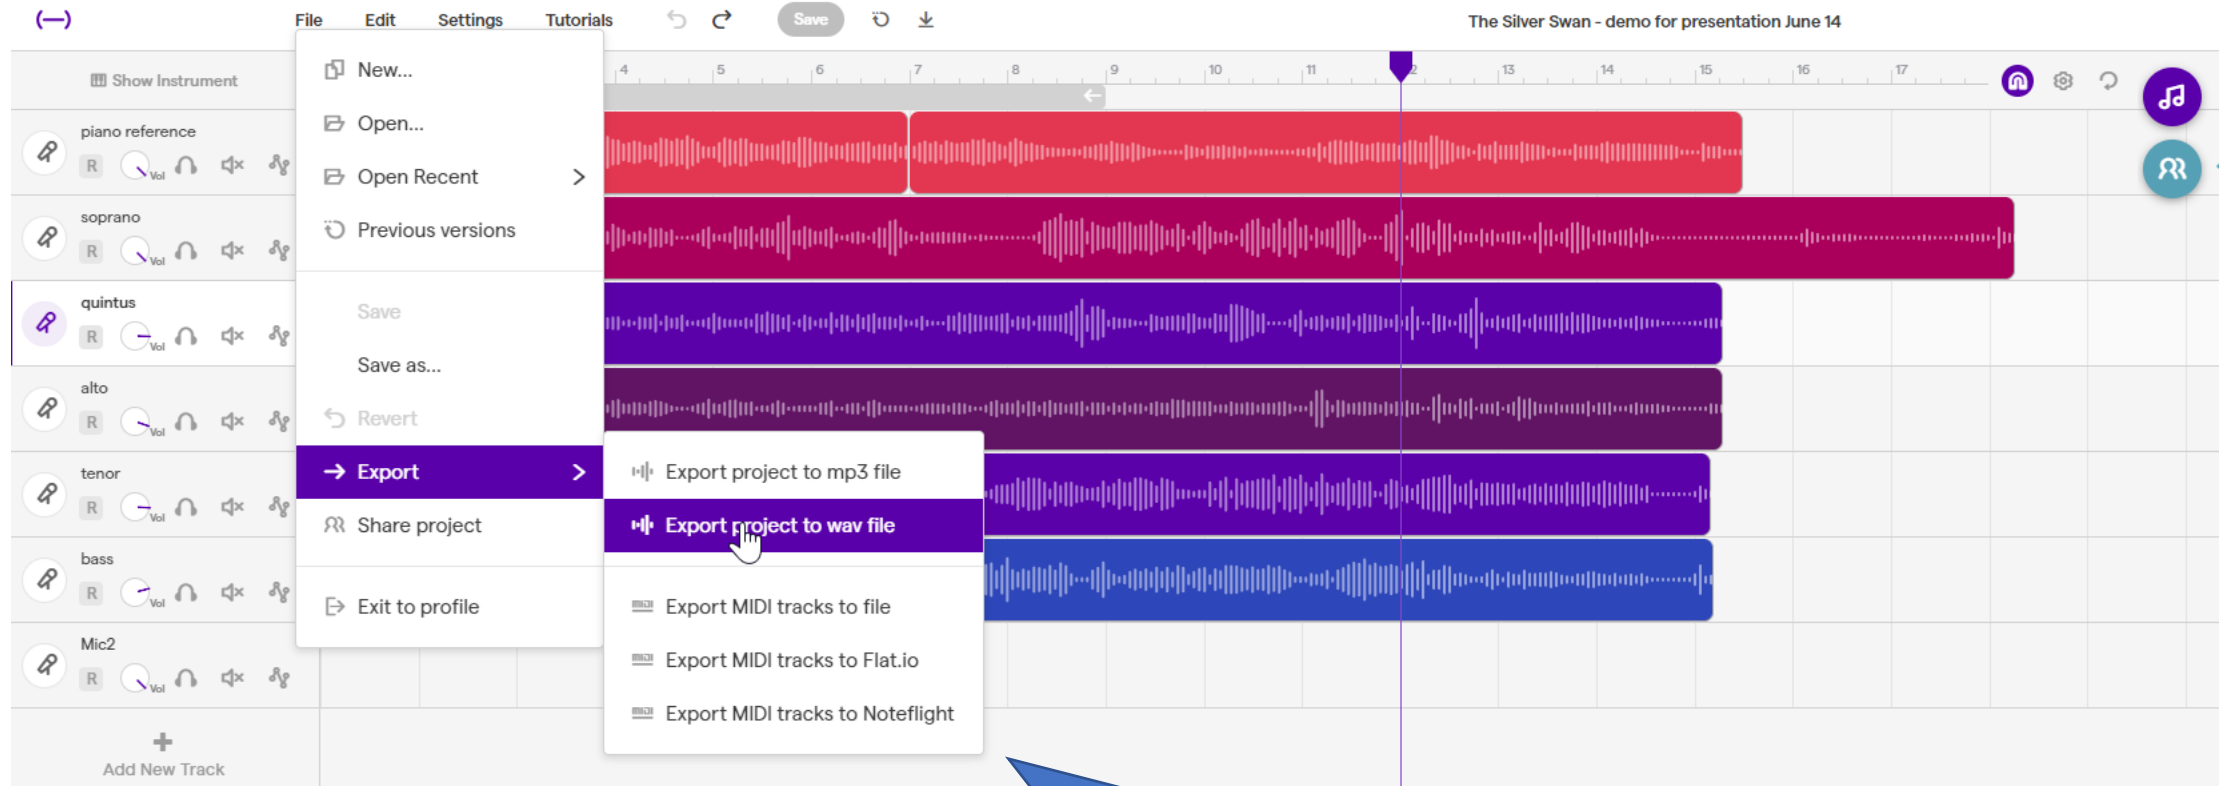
File Edit Settings Tutorials Save

The Silver Swan - demo for presentation June 14

Show Instrument

4 5 6 7 8 9 10 11 12 13 14 15 16 17

piano reference
R Vol

soprano
R Vol

quintus
R Vol

alto
R Vol

tenor
R Vol

bass
R Vol

Mic2
R Vol

Add New Track

New...
Open...
Open Recent
Previous versions
Save
Save as...
Revert
Export
Share project
Exit to profile

Export project to mp3 file
Export project to wav file
Export MIDI tracks to file
Export MIDI tracks to Flat.io
Export MIDI tracks to Noteflight